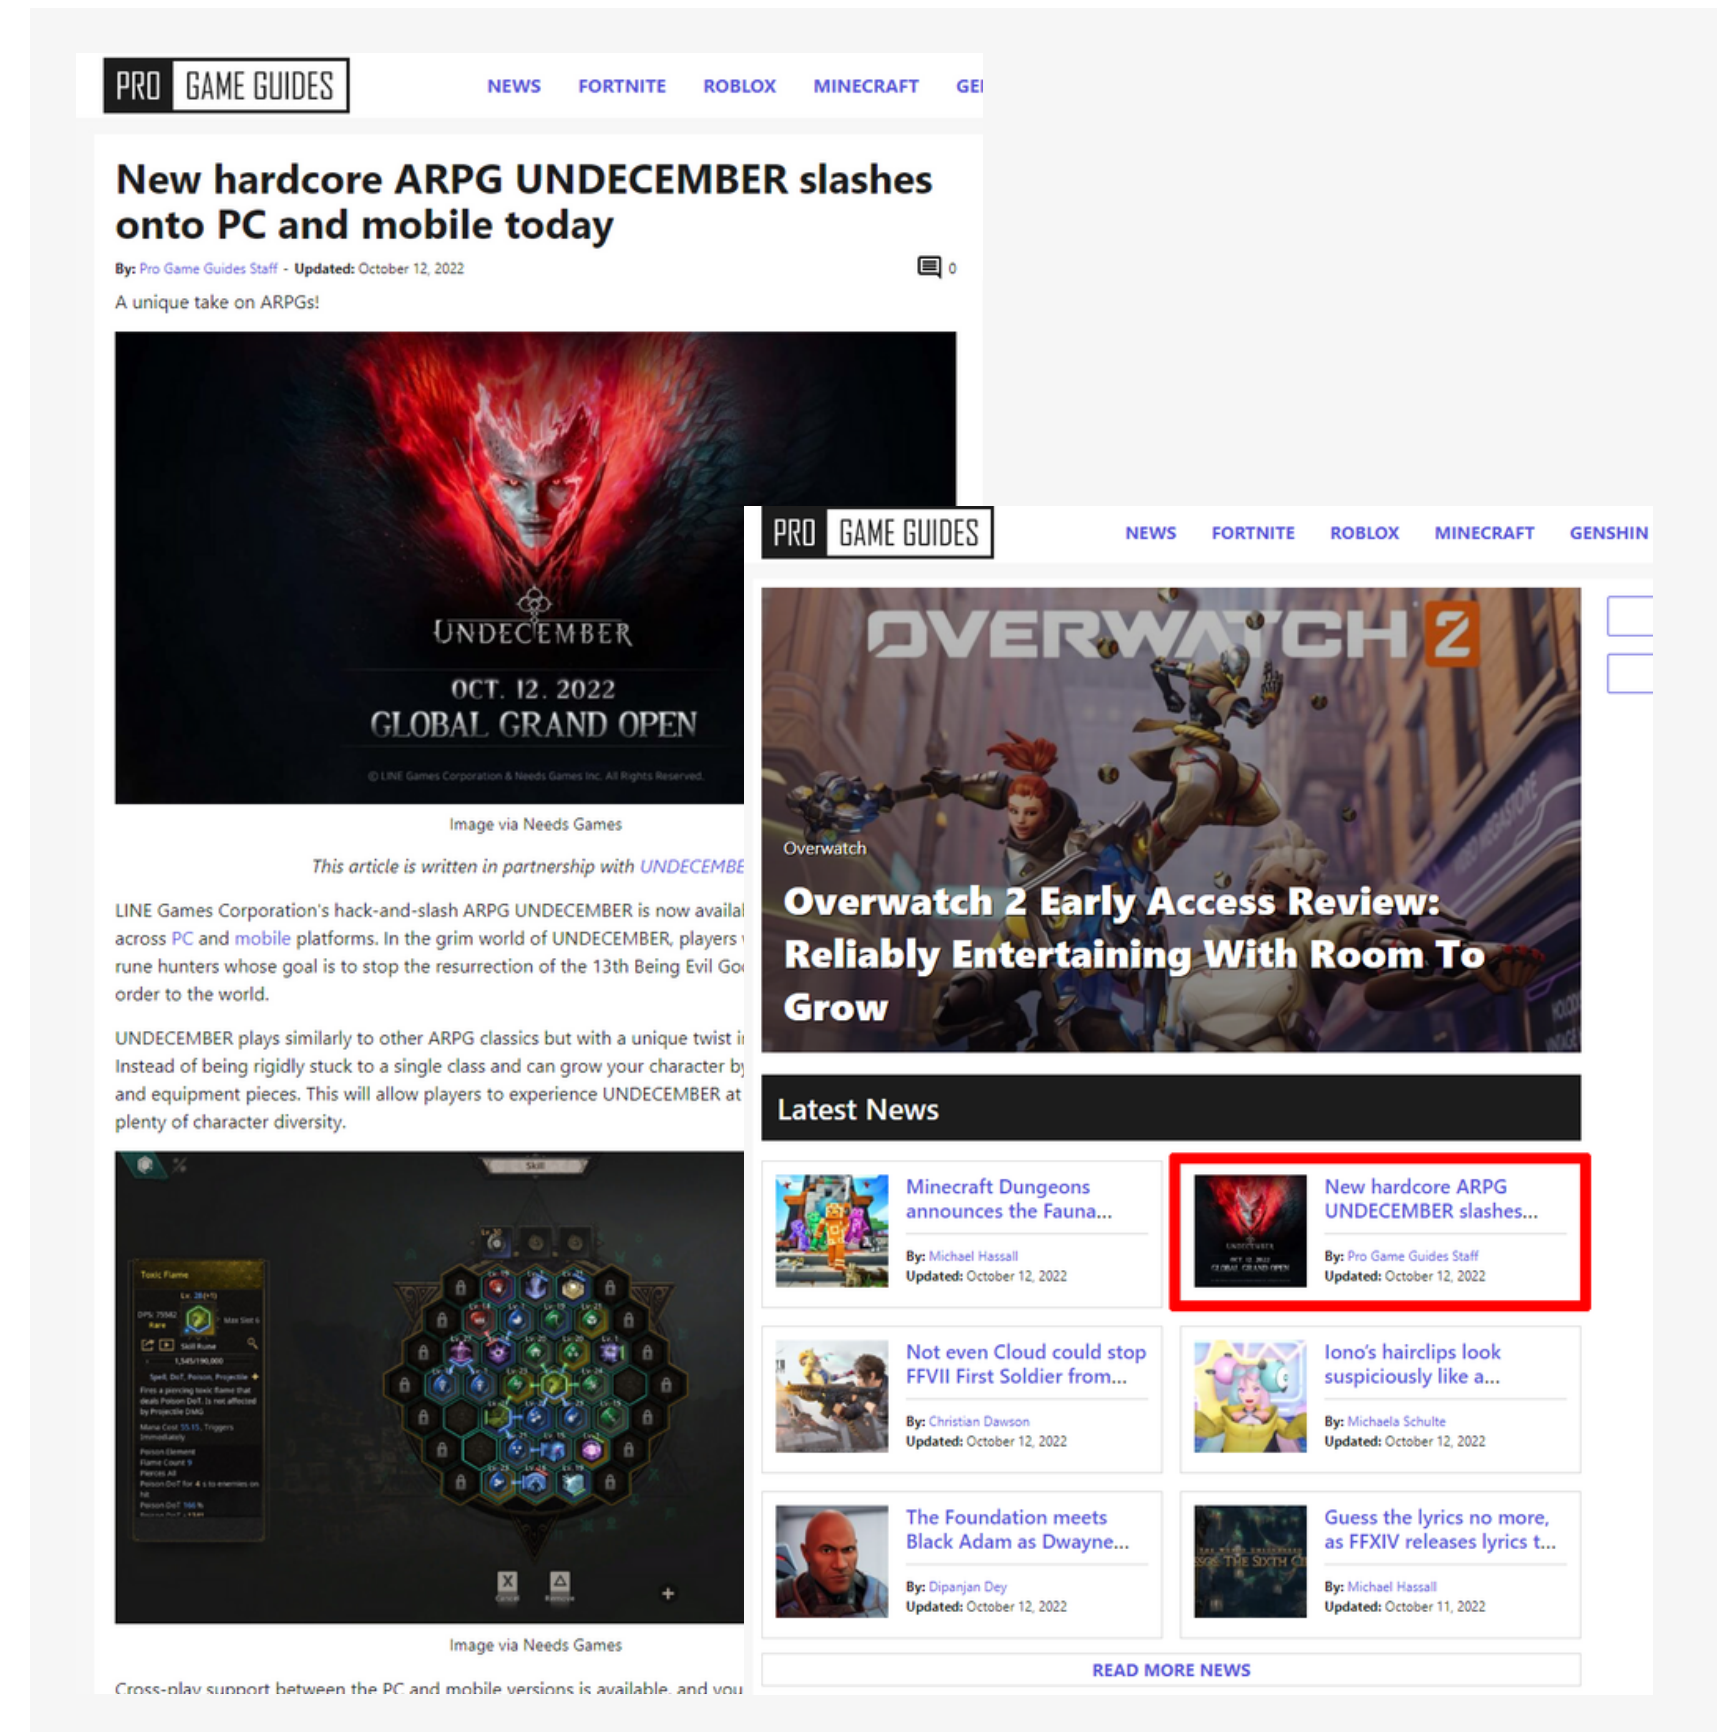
PRO GAME GUIDES

NEWS FORTNITE ROBLOX MINECRAFT GE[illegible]

New hardcore ARPG UNDECEMBER slashes onto PC and mobile today

By: Pro Game Guides Staff - Updated: October 12, 2022

0

A unique take on ARPGs!

UNDECEMBER
OCT. 12. 2022
GLOBAL GRAND OPEN

© LINE Games Corporation & Needs Games Inc. All Rights Reserved.

Image via Needs Games

This article is written in partnership with UNDECEMBE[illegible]

LINE Games Corporation's hack-and-slash ARPG UNDECEMBER is now availa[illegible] across PC and mobile platforms. In the grim world of UNDECEMBER, players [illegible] rune hunters whose goal is to stop the resurrection of the 13th Being Evil Go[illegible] order to the world.

UNDECEMBER plays similarly to other ARPG classics but with a unique twist i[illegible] Instead of being rigidly stuck to a single class and can grow your character b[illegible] and equipment pieces. This will allow players to experience UNDECEMBER at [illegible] plenty of character diversity.

Image via Needs Games

Cross-play support between the PC and mobile versions is available, and you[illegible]

PRO GAME GUIDES

NEWS FORTNITE ROBLOX MINECRAFT GENSHIN

OVERWATCH 2

Overwatch

Overwatch 2 Early Access Review: Reliably Entertaining With Room To Grow

Latest News

Minecraft Dungeons announces the Fauna...
By: Michael Hassall
Updated: October 12, 2022

New hardcore ARPG UNDECEMBER slashes...
By: Pro Game Guides Staff
Updated: October 12, 2022

Not even Cloud could stop FFVII First Soldier from...
By: Christian Dawson
Updated: October 12, 2022

Iono's hairclips look suspiciously like a...
By: Michaela Schulte
Updated: October 12, 2022

The Foundation meets Black Adam as Dwayne...
By: Dipanjan Dey
Updated: October 12, 2022

Guess the lyrics no more, as FFXIV releases lyrics t...
By: Michael Hassall
Updated: October 11, 2022

READ MORE NEWS